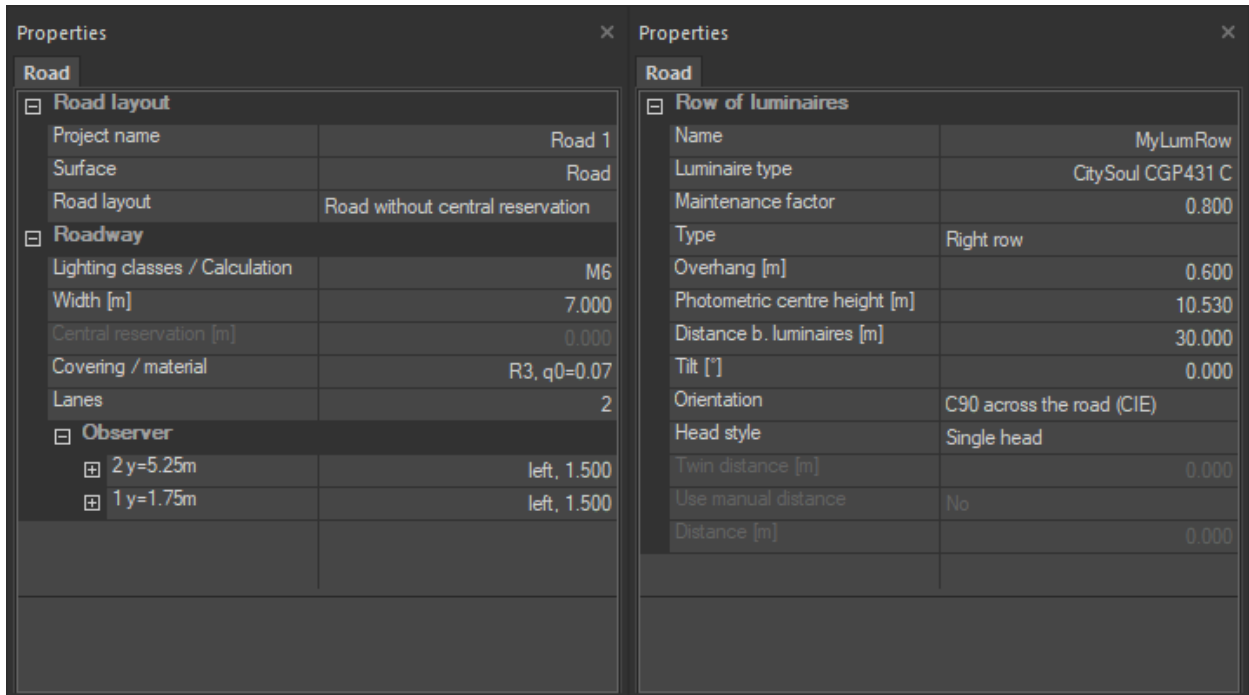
Properties ×

Road

⊟ Road layout

| Project name | Road 1 |
|---|---|
| Surface | Road |
| Road layout | Road without central reservation |

⊟ Roadway

| Lighting classes / Calculation | M6 |
|---|---|
| Width [m] | 7.000 |
| Central reservation [m] | 0.000 |
| Covering / material | R3, q0=0.07 |
| Lanes | 2 |

⊟ Observer

| ⊞ 2 y=5.25m | left, 1.500 |
|---|---|
| ⊞ 1 y=1.75m | left, 1.500 |

Properties ×

Road

⊟ Row of luminaires

| Name | MyLumRow |
|---|---|
| Luminaire type | CitySoul CGP431 C |
| Maintenance factor | 0.800 |
| Type | Right row |
| Overhang [m] | 0.600 |
| Photometric centre height [m] | 10.530 |
| Distance b. luminaires [m] | 30.000 |
| Tilt [°] | 0.000 |
| Orientation | C90 across the road (CIE) |
| Head style | Single head |
| Twin distance [m] | 0.000 |
| Use manual distance | No |
| Distance [m] | 0.000 |